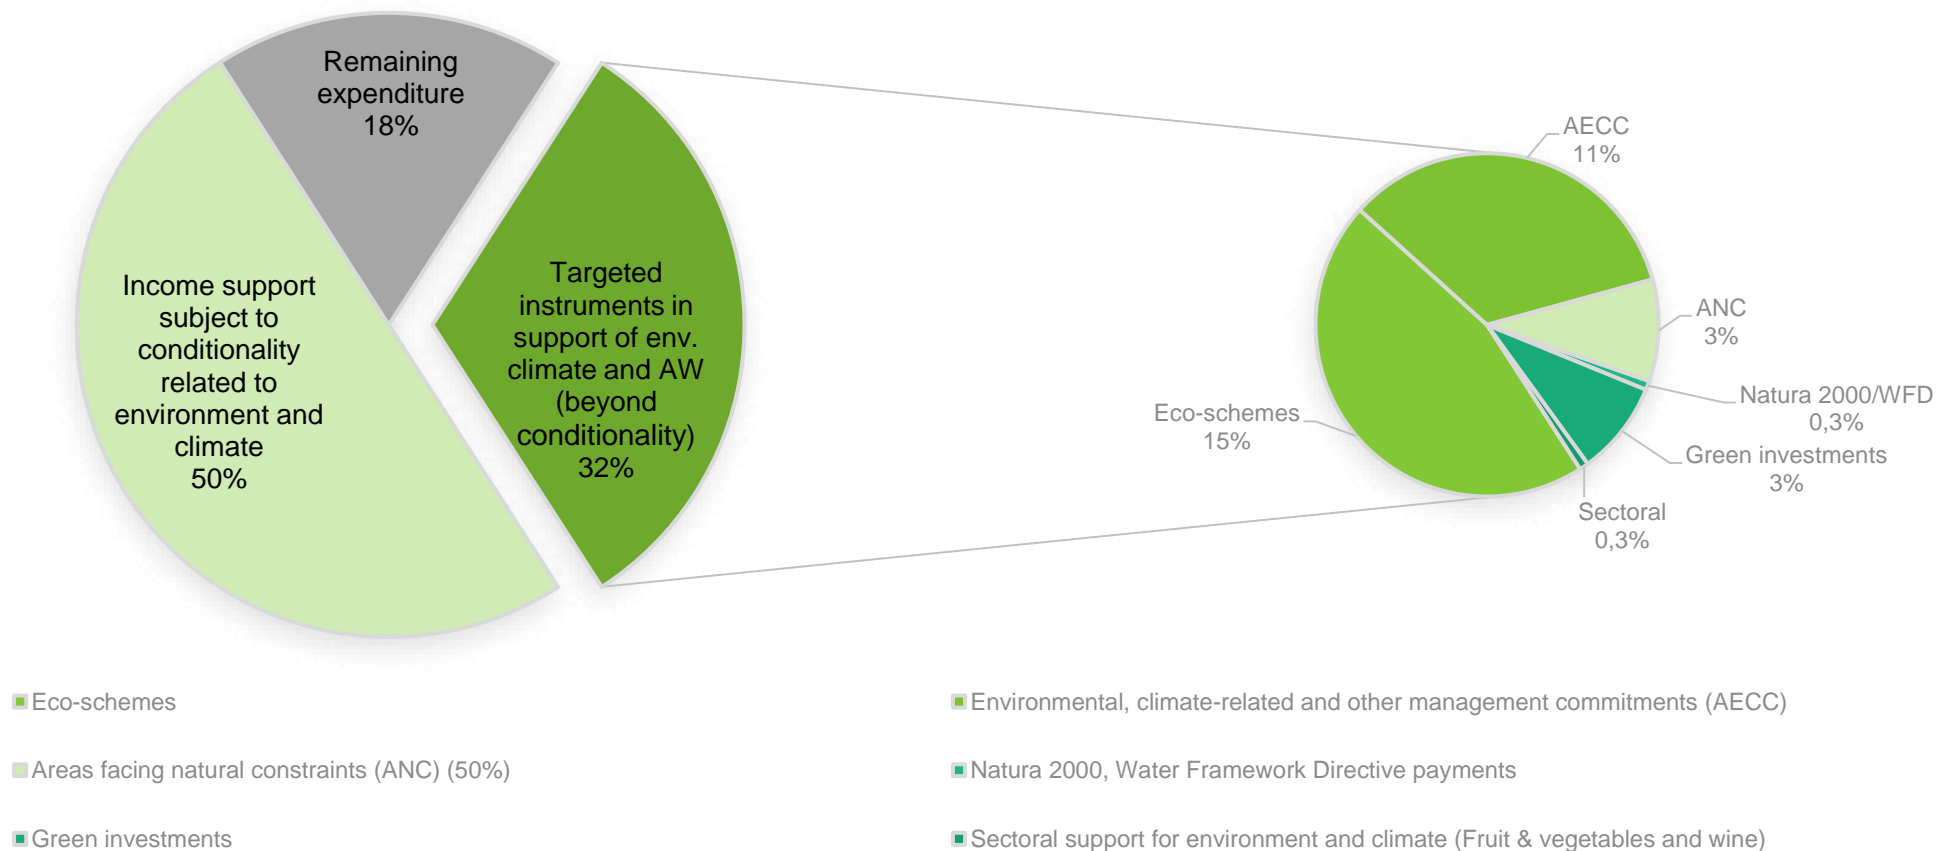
Remaining expenditure
18%

Income support subject to conditionality related to environment and climate
50%

Targeted instruments in support of env. climate and AW (beyond conditionality)
32%

AECC
11%

ANC
3%

Natura 2000/WFD
0,3%

Green investments
3%

Sectoral
0,3%

Eco-schemes
15%

Eco-schemes

Environmental, climate-related and other management commitments (AECC)

Areas facing natural constraints (ANC) (50%)

Natura 2000, Water Framework Directive payments

Green investments

Sectoral support for environment and climate (Fruit & vegetables and wine)